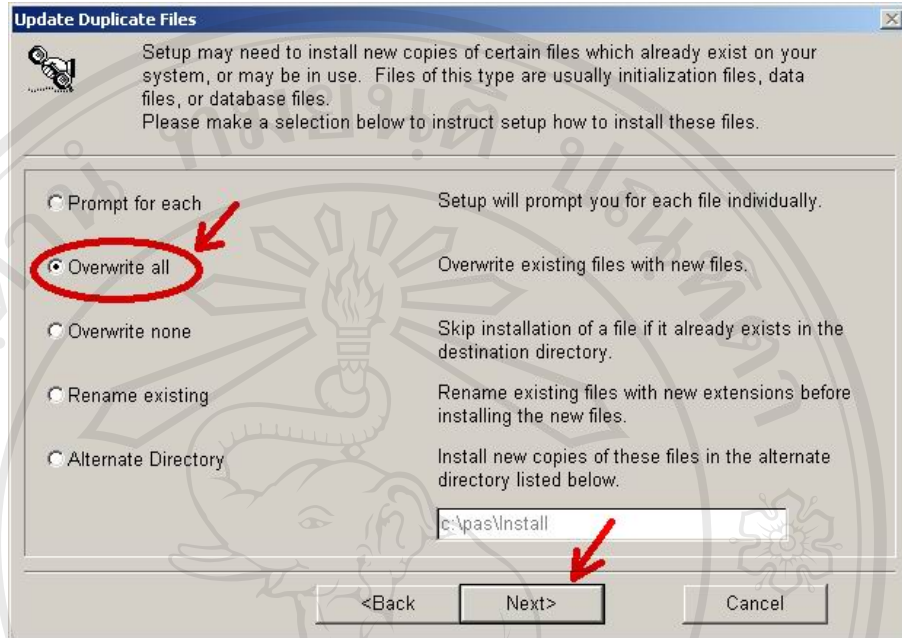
Update Duplicate Files

Setup may need to install new copies of certain files which already exist on your system, or may be in use. Files of this type are usually initialization files, data files, or database files.
Please make a selection below to instruct setup how to install these files.

Prompt for each

Setup will prompt you for each file individually.

Overwrite all

Overwrite existing files with new files.

Overwrite none

Skip installation of a file if it already exists in the destination directory.

Rename existing

Rename existing files with new extensions before installing the new files.

Alternate Directory

Install new copies of these files in the alternate directory listed below.

c:\pas\Install

<Back

Next>

Cancel